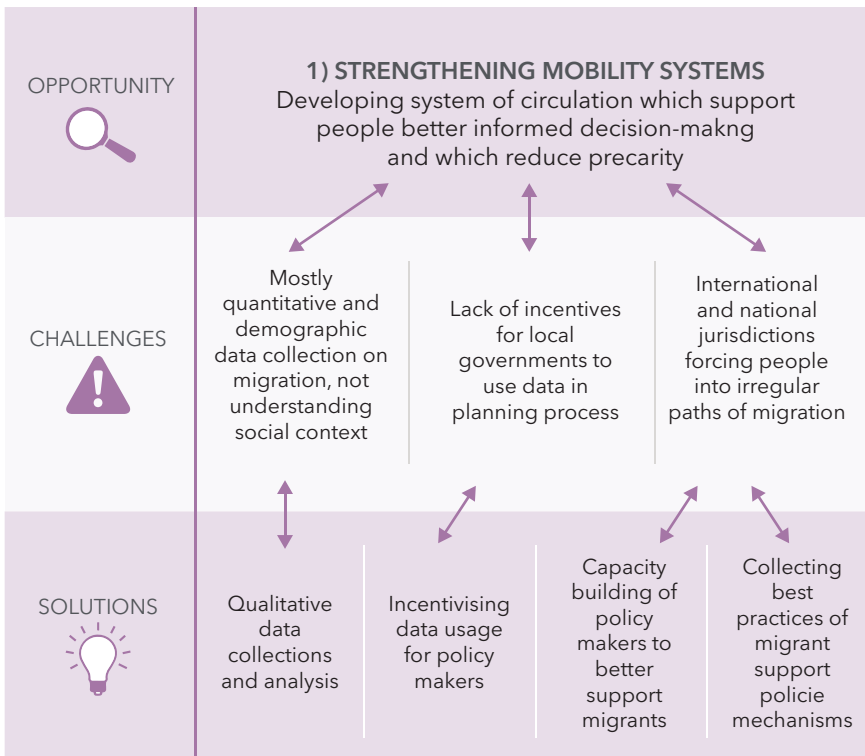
OPPORTUNITY

1) STRENGTHENING MOBILITY SYSTEMS
Developing system of circulation which support people better informed decision-makng and which reduce precarity

CHALLENGES

Mostly quantitative and demographic data collection on migration, not understanding social context

Lack of incentives for local governments to use data in planning process

International and national jurisdictions forcing people into irregular paths of migration

SOLUTIONS

Qualitative data collections and analysis

Incentivising data usage for policy makers

Capacity building of policy makers to better support migrants

Collecting best practices of migrant support policie mechanisms